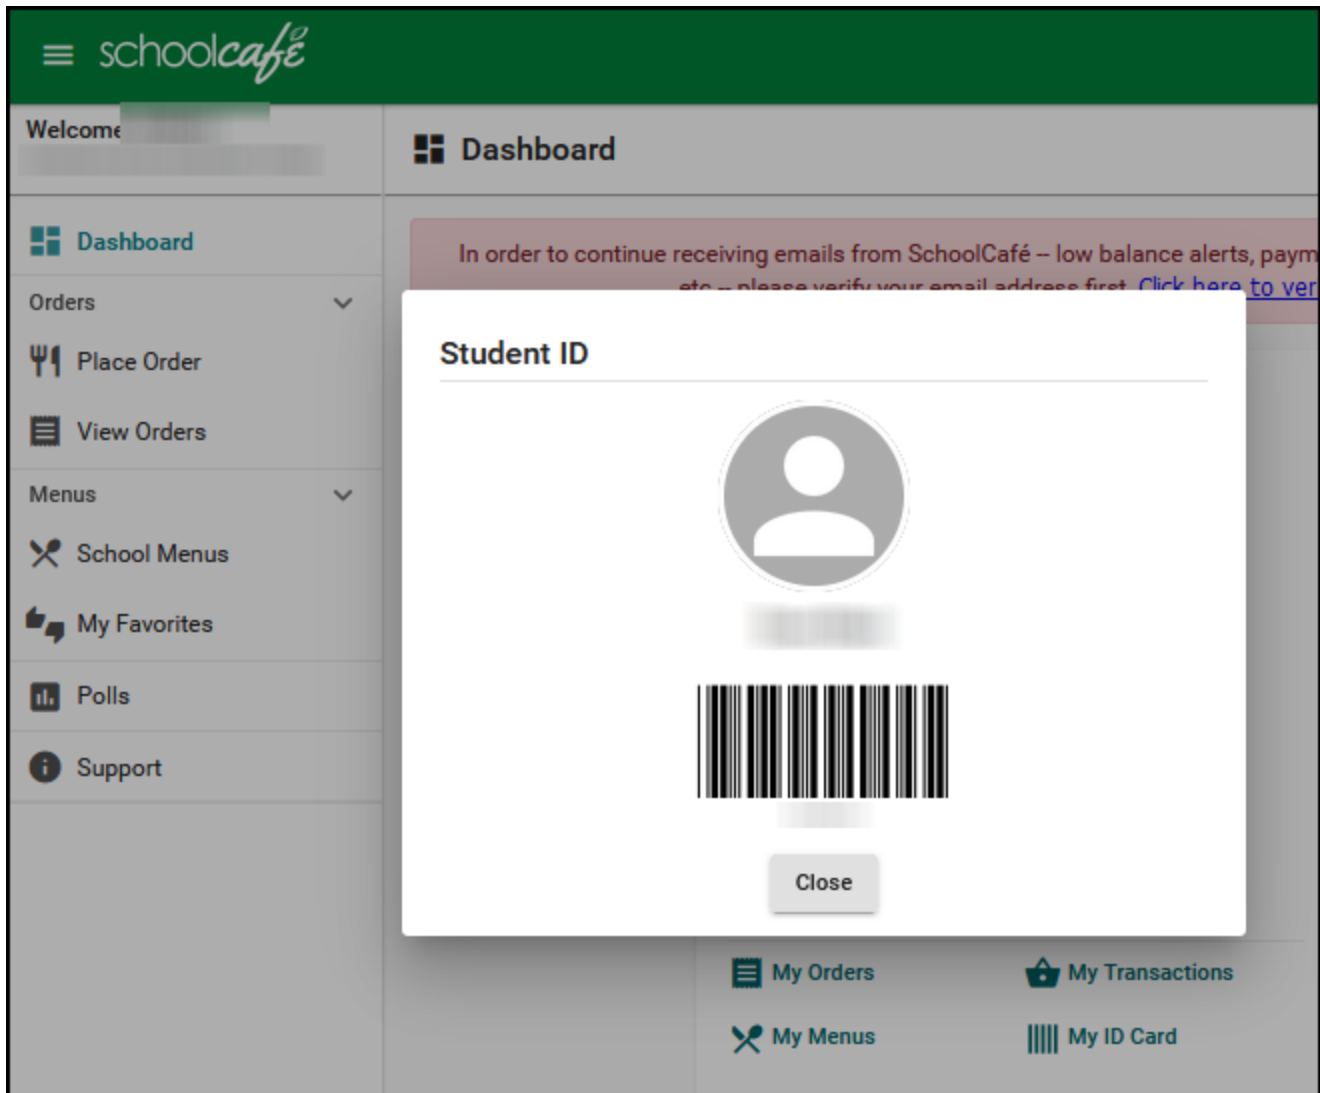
schoolcafé

Welcome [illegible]

Dashboard

Orders

Place Order

View Orders

Menus

School Menus

My Favorites

Polls

Support

Dashboard

In order to continue receiving emails from SchoolCafé – low balance alerts, paym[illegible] etc – please verify your email address first. Click here to ver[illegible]

Student ID

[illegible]

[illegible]

Close

My Orders

My Transactions

My Menus

My ID Card